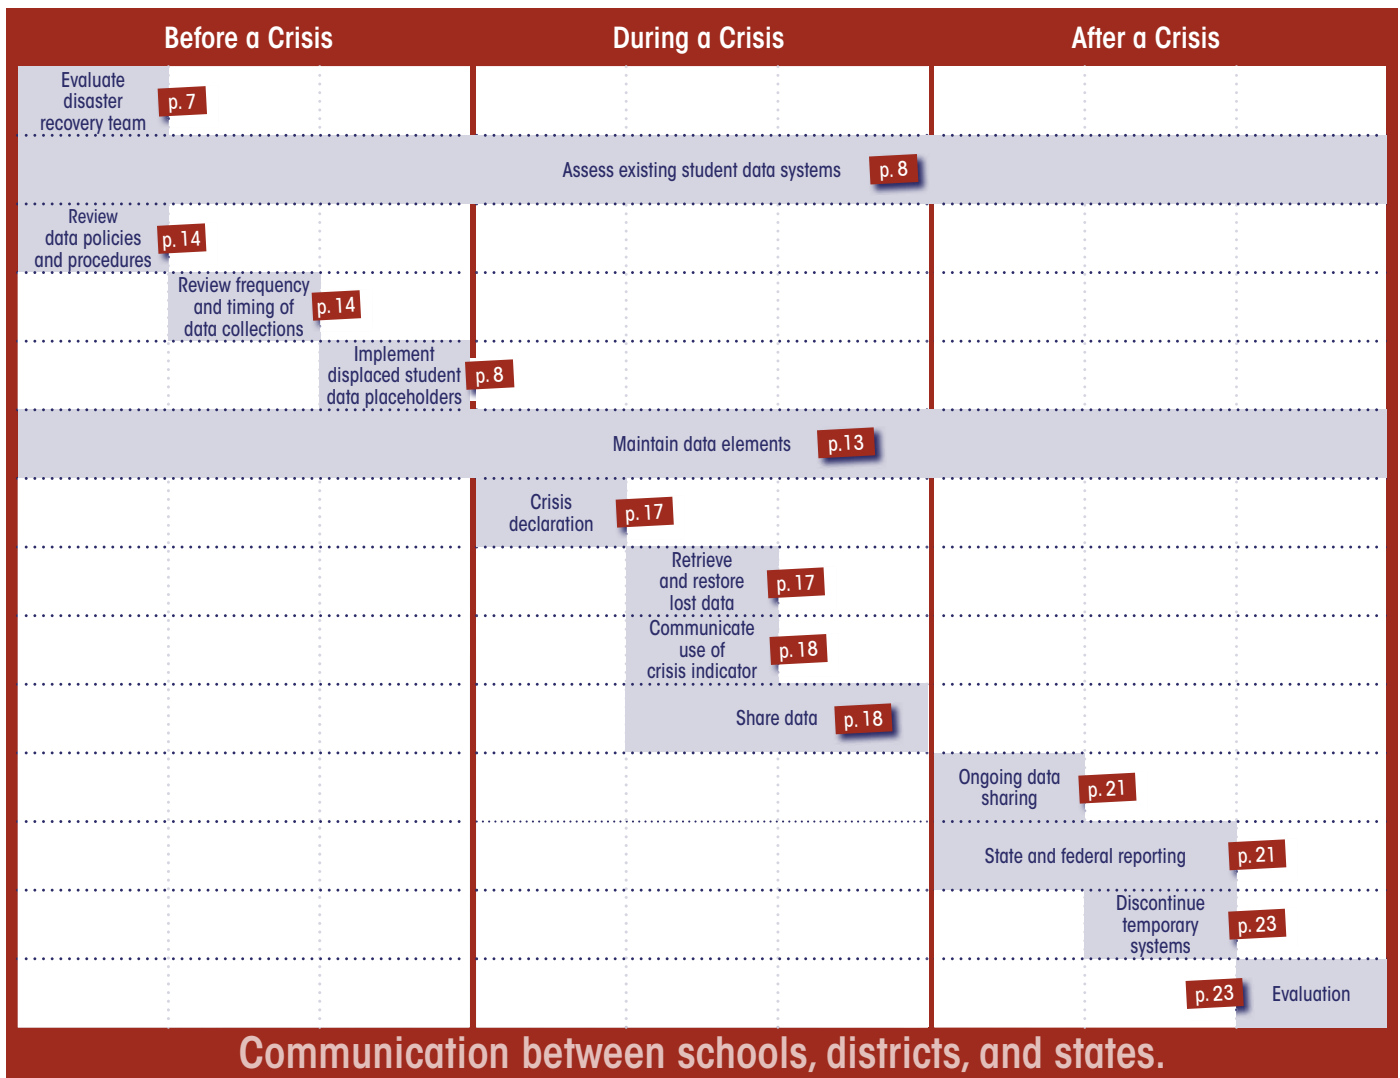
Before a Crisis

During a Crisis

After a Crisis

Evaluate disaster recovery team p. 7

Assess existing student data systems p. 8

Review data policies and procedures p. 14

Review frequency and timing of data collections p. 14

Implement displaced student data placeholders p. 8

Maintain data elements p.13

Crisis declaration p. 17

Retrieve and restore lost data p. 17

Communicate use of crisis indicator p. 18

Share data p. 18

Ongoing data sharing p. 21

State and federal reporting p. 21

Discontinue temporary systems p. 23

p. 23 Evaluation

Communication between schools, districts, and states.